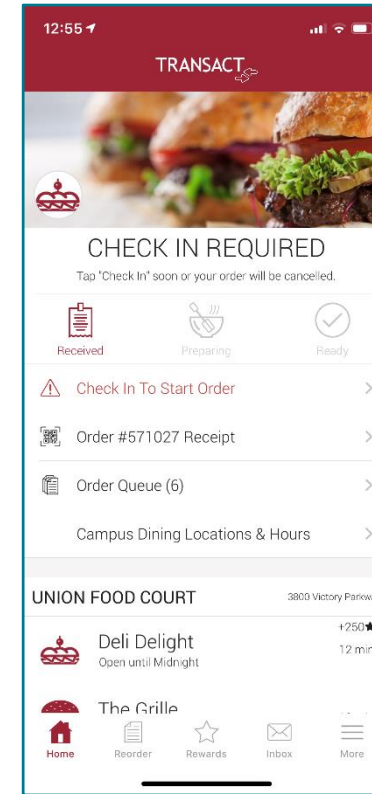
12:55

TRANSACT

CHECK IN REQUIRED

Tap "Check In" soon or your order will be cancelled.

Received

Preparing

Ready

Check In To Start Order

Order #571027 Receipt

Order Queue (6)

Campus Dining Locations & Hours

UNION FOOD COURT

3800 Victory Parkw

Deli Delight

Open until Midnight

+250

12 min

The Grille

Home

Reorder

Rewards

Inbox

More